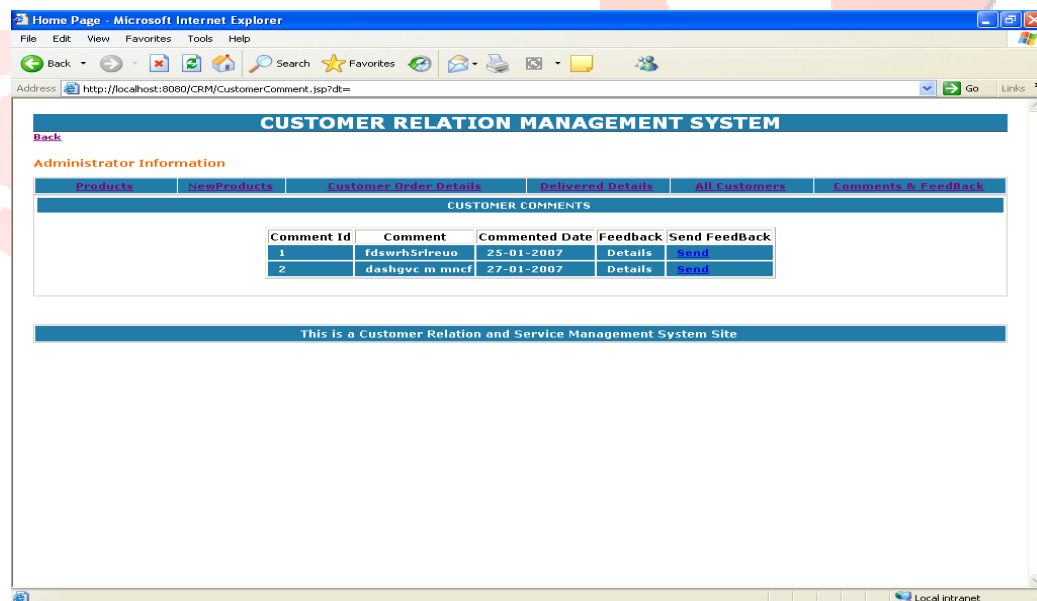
Home Page - Microsoft Internet Explorer

File Edit View Favorites Tools Help

Back Search Favorites

Address http://localhost:8080/CRM/CustomerComment.jsp?dt=

Go Links

CUSTOMER RELATION MANAGEMENT SYSTEM

Back

Administrator Information

| Products | NewProducts | Customer Order Details | Delivered Details | All Customers | Comments & FeedBack |
|---|---|---|---|---|---|

CUSTOMER COMMENTS

| Comment Id | Comment | Commented Date | Feedback | Send FeedBack |
|---|---|---|---|---|
| 1 | fdswrh5rlreuo | 25-01-2007 | Details | Send |
| 2 | dashgvc m mncf | 27-01-2007 | Details | Send |

This is a Customer Relation and Service Management System Site

Local intranet